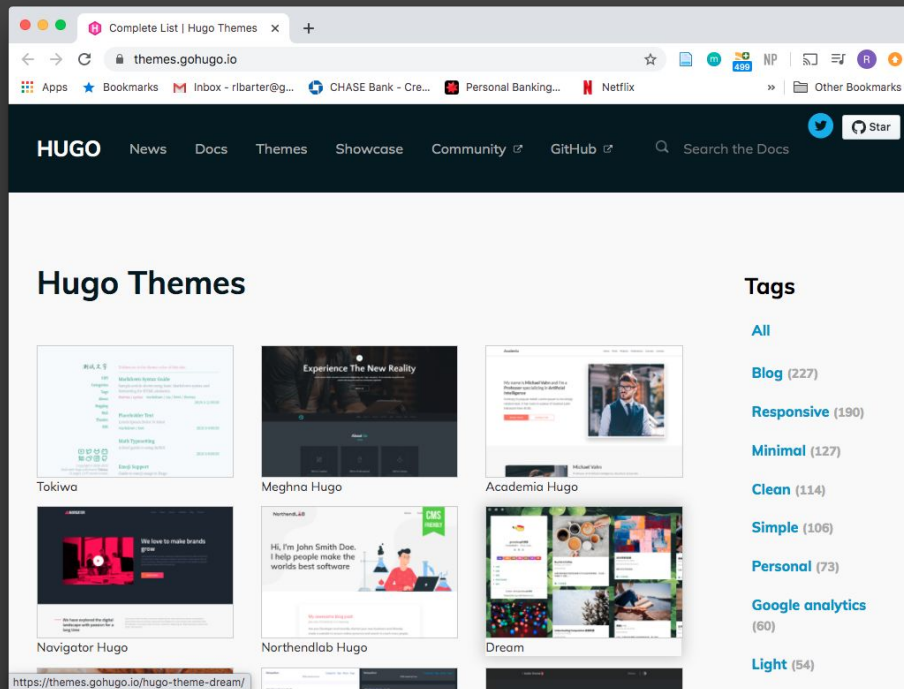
Complete List | Hugo Themes ×

themes.gohugo.io

499 NP R

Apps Bookmarks Inbox - rlbarter@g... CHASE Bank - Cre... Personal Banking... Netflix » Other Bookmarks

HUGO News Docs Themes Showcase Community GitHub Search the Docs Star

Hugo Themes

Experience The New Reality

About Us

My name is Michael Valro and I'm a Professor specializing in Artificial Intelligence

Michael Valro

Tokiwa

Meghna Hugo

Academia Hugo

We love to make brands grow

Northendlab

Hi, I'm John Smith Doe. I help people make the worlds best software

CMS FRIENDLY

Navigator Hugo

Northendlab Hugo

Dream

Tags

All

Blog (227)

Responsive (190)

Minimal (127)

Clean (114)

Simple (106)

Personal (73)

Google analytics (60)

Light (54)

https://themes.gohugo.io/hugo-theme-dream/